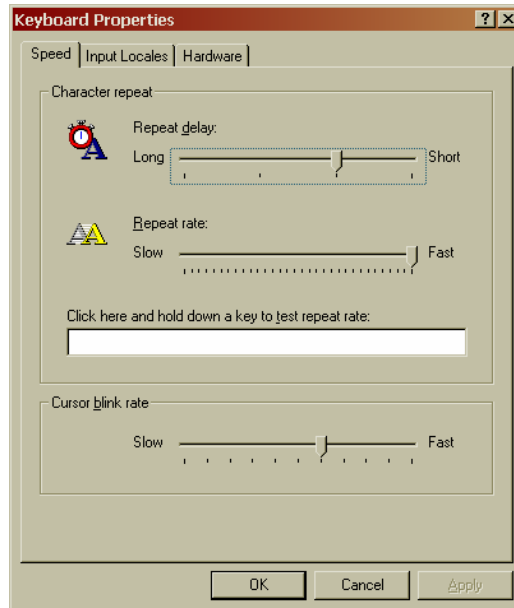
Keyboard Properties

? ×

Speed | Input Locales | Hardware

Character repeat

Repeat delay:

Long Short

Repeat rate:

Slow Fast

Click here and hold down a key to test repeat rate:

Cursor blink rate

Slow Fast

OK Cancel Apply